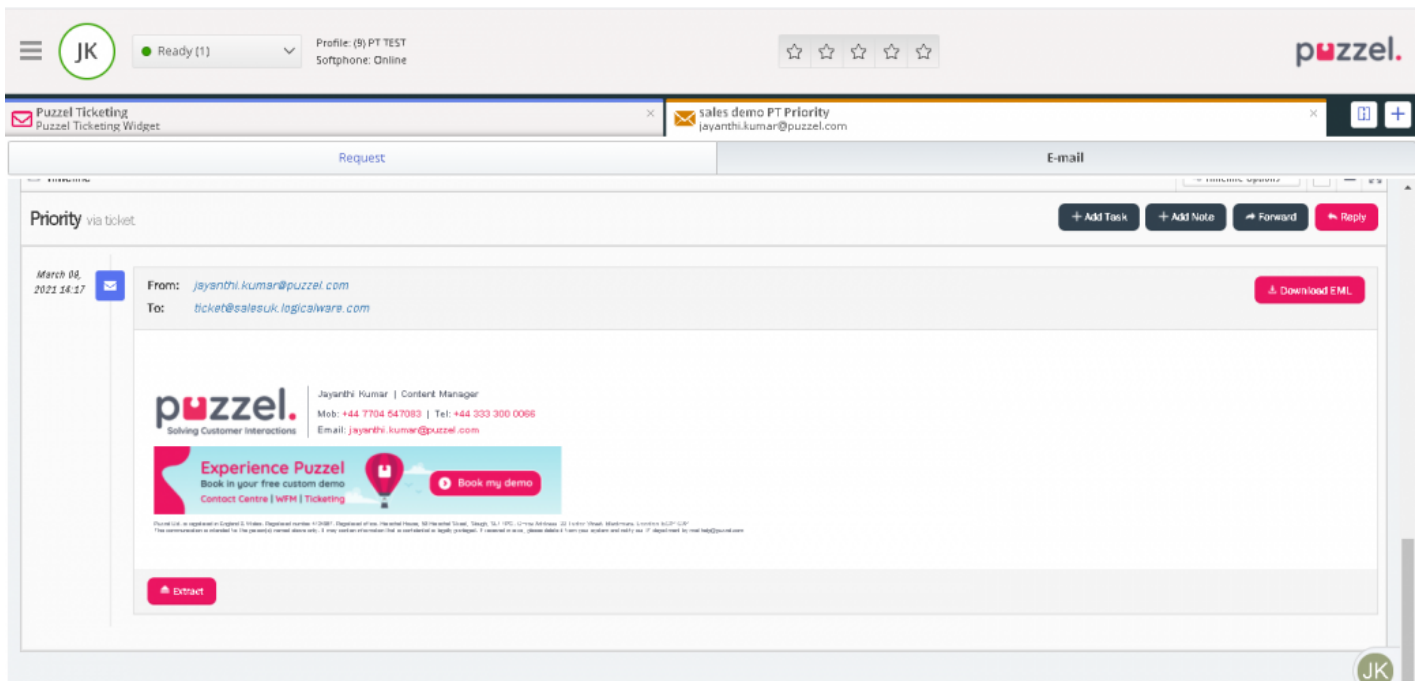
JK

Ready (1)

Profile: (9) PT TEST
Softphone: Online

puzzel.

Puzzel Ticketing
Puzzel Ticketing Widget

sales demo PT Priority
jayanthi.kumar@puzzel.com

Request

E-mail

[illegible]

Priority via ticket

+ Add Task + Add Note Forward Reply

March 09, 2021 14:17

From: jayanthi.kumar@puzzel.com
To: ticket@salesuk.logicalware.com

Download EML

puzzel.
Solving Customer Interactions

Jayanthi Kumar | Content Manager
Mob: +44 7704 547083 | Tel: +44 333 300 0066
Email: jayanthi.kumar@puzzel.com

Experience Puzzel
Book in your free custom demo
Contact Centre | WFM | Ticketing
Book my demo

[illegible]

Extract

JK